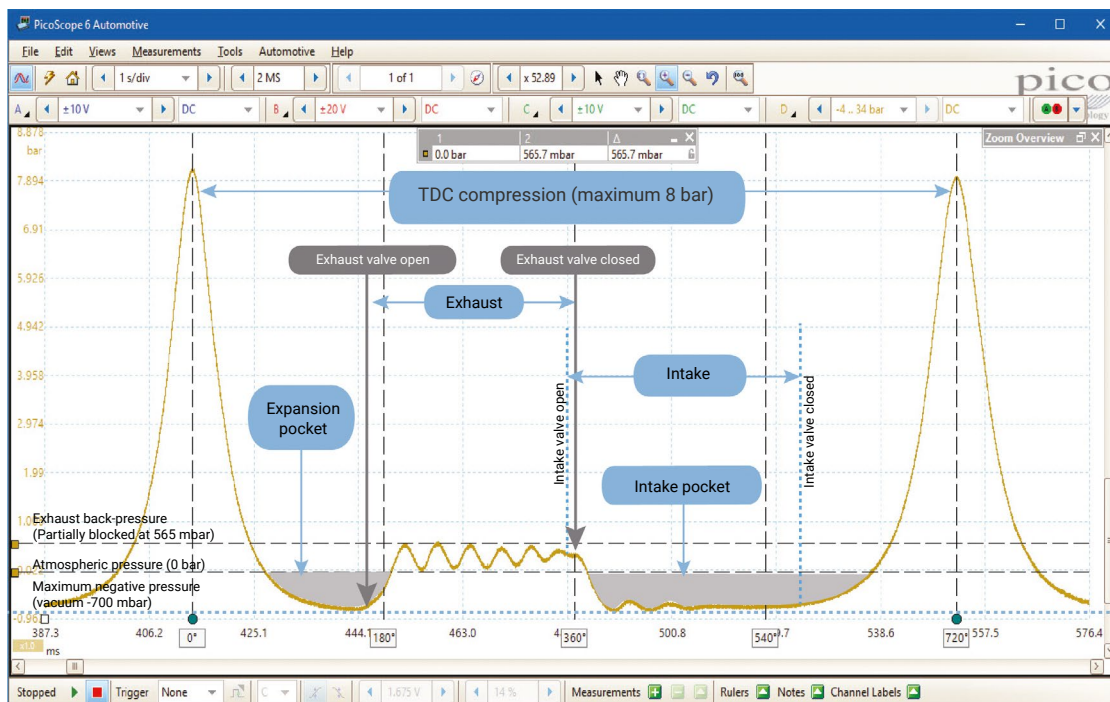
PicoScope 6 Automotive

File Edit Views Measurements Tools Automotive Help

1 s/div 2 MS 1 of 1 x 52.89

pico

A ±10 V DC B ±20 V DC C ±10 V DC D -4 .. 34 bar DC

| 1 | 2 | Δ |
|---|---|---|
| 0.0 bar | 565.7 mbar | 565.7 mbar |

Zoom Overview

8.878 bar
7.894
6.91
5.926
4.942
3.958
2.974
1.99
1.0
-0.96

TDC compression (maximum 8 bar)

Exhaust valve open

Exhaust valve closed

Exhaust

Intake

Intake valve open

Intake valve closed

Expansion pocket

Intake pocket

Exhaust back-pressure (Partially blocked at 565 mbar)

Atmospheric pressure (0 bar)

Maximum negative pressure (vacuum -700 mbar)

387.3 406.2 425.1 444.1 463.0 4 500.8 .7 538.6 557.5 576.4
ms

0° 180° 360° 540° 720°

Stopped Trigger None 1.675 V 14 % Measurements Rulers Notes Channel Labels